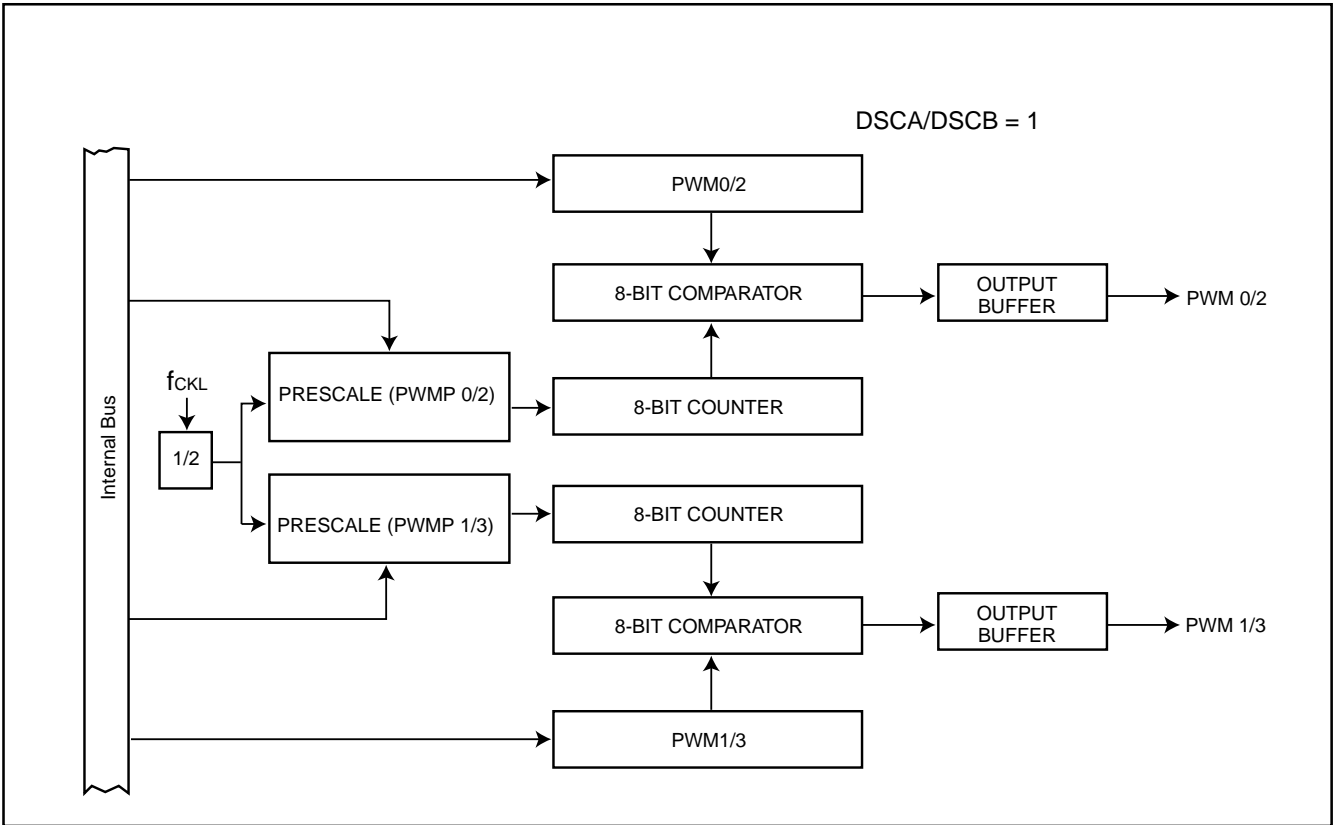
DSCA/DSCB = 1

Internal Bus

PWM0/2

8-BIT COMPARATOR

OUTPUT BUFFER

PWM 0/2

$f_{CKL}$

1/2

PRESCALE (PWMP 0/2)

8-BIT COUNTER

PRESCALE (PWMP 1/3)

8-BIT COUNTER

8-BIT COMPARATOR

OUTPUT BUFFER

PWM 1/3

PWM1/3